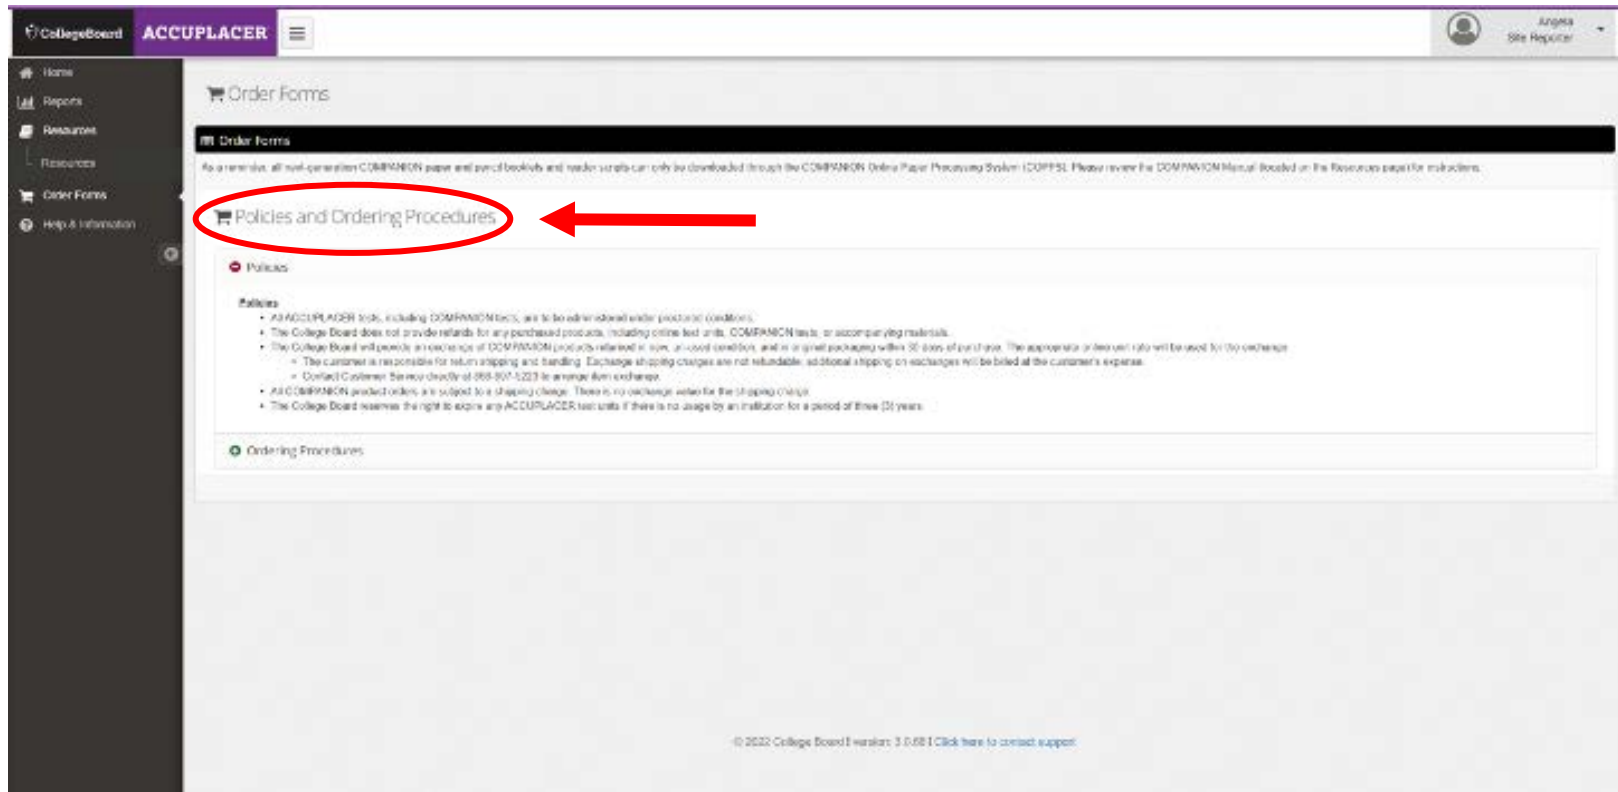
CollegeBoard ACCUPLACER

Angela
Site Reporter

Home
Reports
Resources
Resources
Order Forms
Help & Information

Order Forms

Order Forms

As a reminder, all next-generation COMPANION paper and pencil booklets and reader scripts can only be downloaded through the COMPANION Online Paper Processing System (COPPS). Please review the COMPANION Manual located on the Resources page for instructions.

Policies and Ordering Procedures

Policies

Policies
• All ACCUPLACER tests, including COMPANION tests, are to be administered under proctored conditions.
• The College Board does not provide refunds for any purchased products, including online test units, COMPANION tests, or accompanying materials.
• The College Board will provide an exchange of COMPANION products returned in new, unused condition, and in original packaging within 30 days of purchase. The appropriate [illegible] will be used for the exchange.
  ◦ The customer is responsible for return shipping and handling. Exchange shipping charges are not refundable; additional shipping on exchanges will be billed at the customer's expense.
  ◦ Contact Customer Service directly at 866-607-5223 to arrange the exchange.
• All COMPANION product orders are subject to a shipping charge. There is no exchange value for the shipping charge.
• The College Board reserves the right to expire any ACCUPLACER test units if there is no usage by an institution for a period of three (3) years.

Ordering Procedures

© 2022 College Board | version: 3.0.68 | Click here to contact support